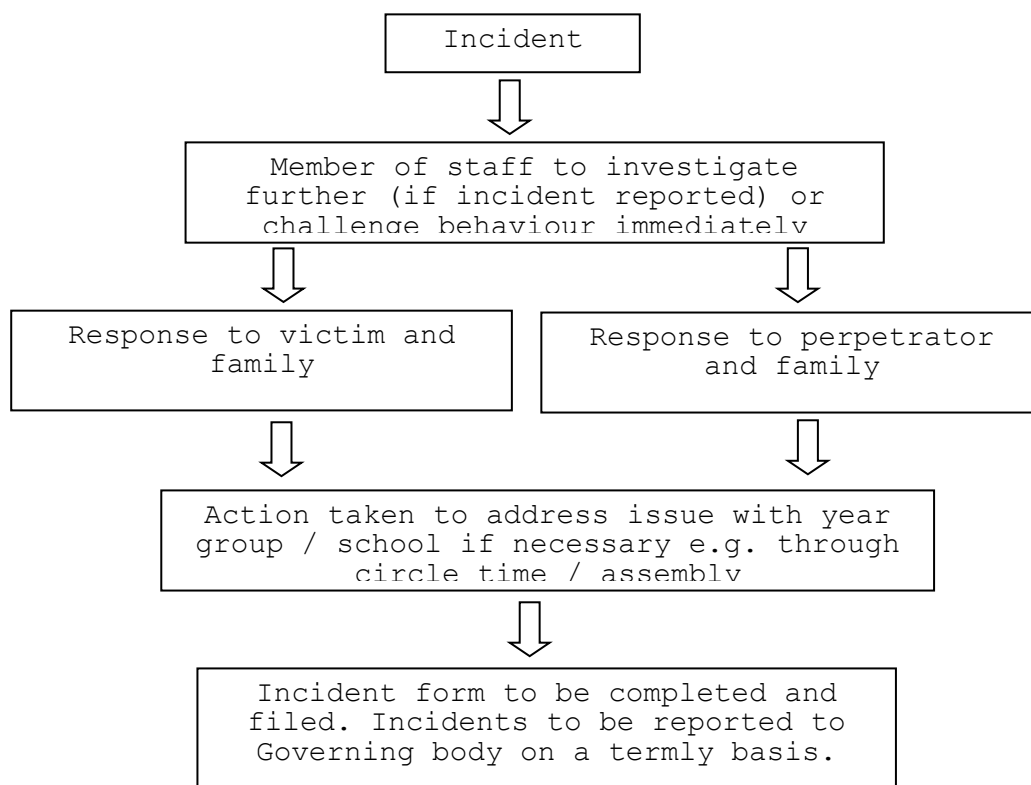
Incident

Member of staff to investigate further (if incident reported) or challenge behaviour immediately

Response to victim and family

Response to perpetrator and family

Action taken to address issue with year group / school if necessary e.g. through circle time / assembly

Incident form to be completed and filed. Incidents to be reported to Governing body on a termly basis.